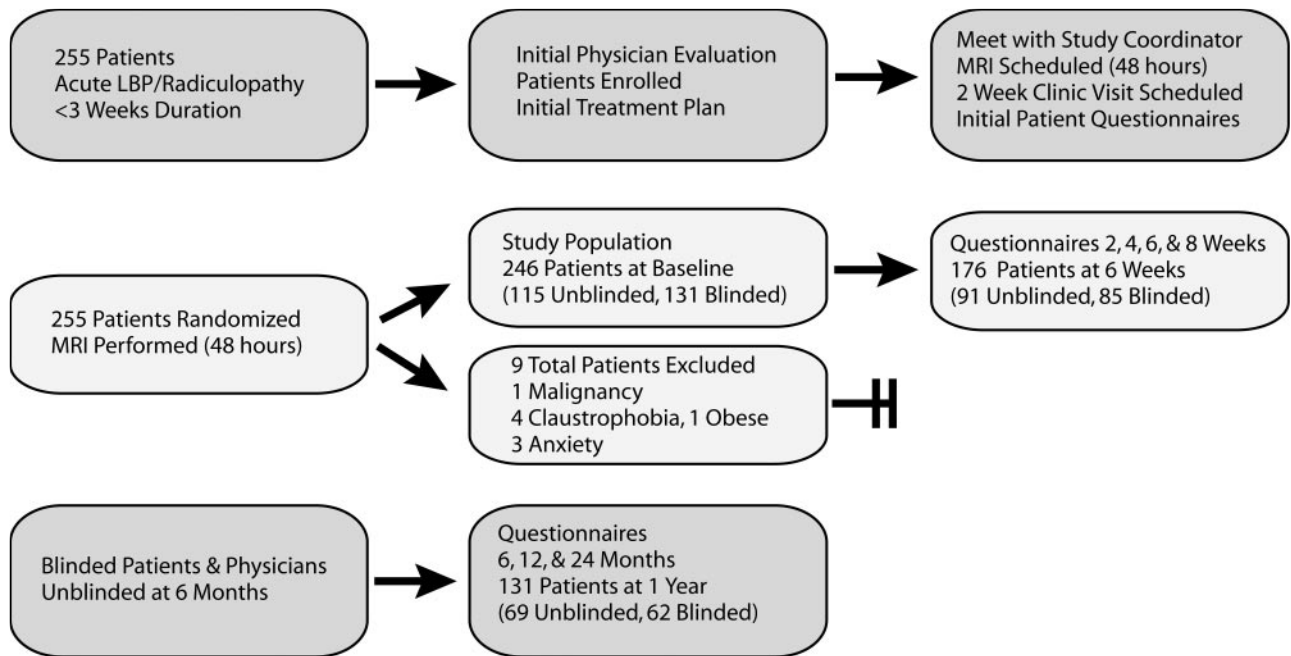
255 Patients
Acute LBP/Radiculopathy
<3 Weeks Duration

Initial Physician Evaluation
Patients Enrolled
Initial Treatment Plan

Meet with Study Coordinator
MRI Scheduled (48 hours)
2 Week Clinic Visit Scheduled
Initial Patient Questionnaires

255 Patients Randomized
MRI Performed (48 hours)

Study Population
246 Patients at Baseline
(115 Unblinded, 131 Blinded)

Questionnaires 2, 4, 6, & 8 Weeks
176 Patients at 6 Weeks
(91 Unblinded, 85 Blinded)

9 Total Patients Excluded
1 Malignancy
4 Claustrophobia, 1 Obese
3 Anxiety

Blinded Patients & Physicians
Unblinded at 6 Months

Questionnaires
6, 12, & 24 Months
131 Patients at 1 Year
(69 Unblinded, 62 Blinded)